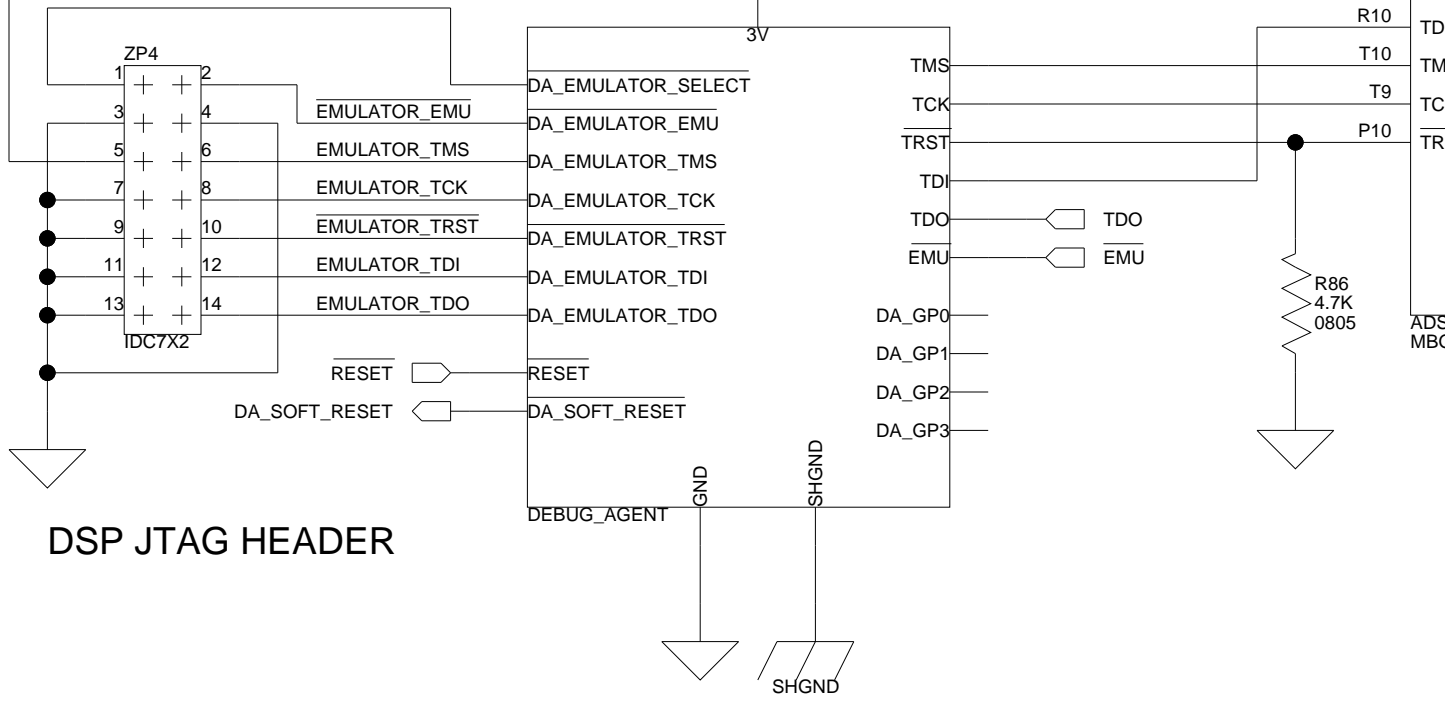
ZP4
1 2
3 4
5 6
7 8
9 10
11 12
13 14
IDC7X2

$\overline{\text{EMULATOR\_EMU}}$
EMULATOR_TMS
EMULATOR_TCK
$\overline{\text{EMULATOR\_TRST}}$
EMULATOR_TDI
EMULATOR_TDO

$\overline{\text{RESET}}$
DA_SOFT_RESET

3V
DA_EMULATOR_SELECT
DA_EMULATOR_EMU
DA_EMULATOR_TMS
DA_EMULATOR_TCK
$\overline{\text{DA\_EMULATOR\_TRST}}$
DA_EMULATOR_TDI
DA_EMULATOR_TDO
$\overline{\text{RESET}}$
$\overline{\text{DA\_SOFT\_RESET}}$
GND
SHGND
DEBUG_AGENT

TMS
TCK
$\overline{\text{TRST}}$
TDI
TDO
$\overline{\text{EMU}}$
DA_GP0
DA_GP1
DA_GP2
DA_GP3

TDO
$\overline{\text{EMU}}$

R10
T10
T9
P10
TD
TM
TC
TR

R86
4.7K
0805

ADS
MBC

DSP JTAG HEADER

SHGND